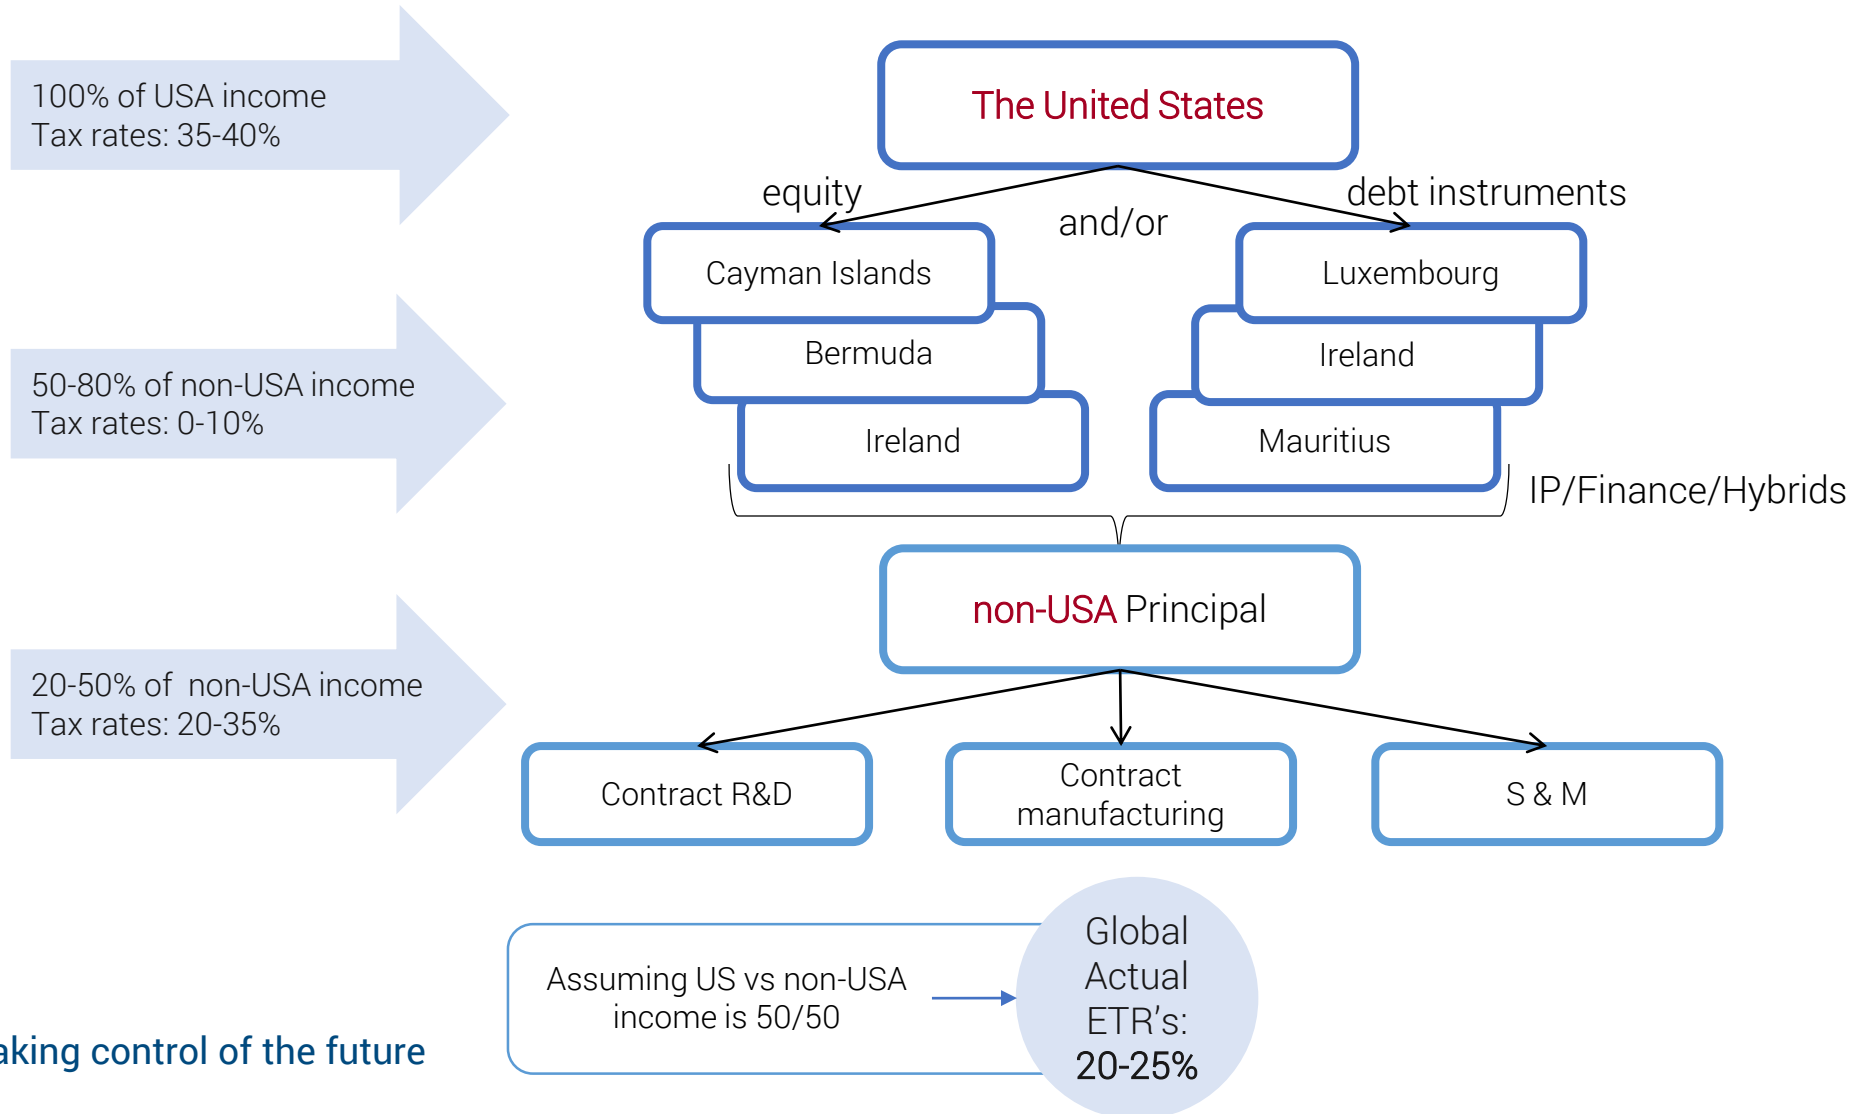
100% of USA income
Tax rates: 35-40%

The United States

equity

and/or

debt instruments

Cayman Islands

Bermuda

Ireland

Luxembourg

Ireland

Mauritius

IP/Finance/Hybrids

50-80% of non-USA income
Tax rates: 0-10%

non-USA Principal

20-50% of non-USA income
Tax rates: 20-35%

Contract R&D

Contract manufacturing

S & M

Assuming US vs non-USA income is 50/50

Global Actual ETR's: 20-25%

aking control of the future